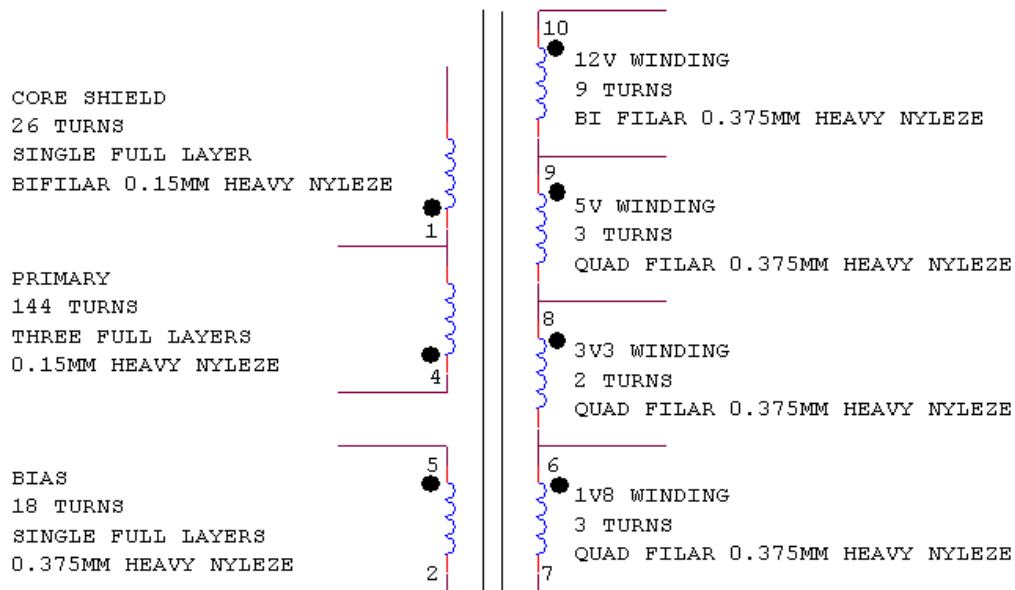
CORE SHIELD
26 TURNS
SINGLE FULL LAYER
BIFILAR 0.15MM HEAVY NYLEZE

1

PRIMARY
144 TURNS
THREE FULL LAYERS
0.15MM HEAVY NYLEZE

4

5

BIAS
18 TURNS
SINGLE FULL LAYERS
0.375MM HEAVY NYLEZE

2

10
12V WINDING
9 TURNS
BI FILAR 0.375MM HEAVY NYLEZE

9
5V WINDING
3 TURNS
QUAD FILAR 0.375MM HEAVY NYLEZE

8
3V3 WINDING
2 TURNS
QUAD FILAR 0.375MM HEAVY NYLEZE

6
1V8 WINDING
3 TURNS
QUAD FILAR 0.375MM HEAVY NYLEZE

7